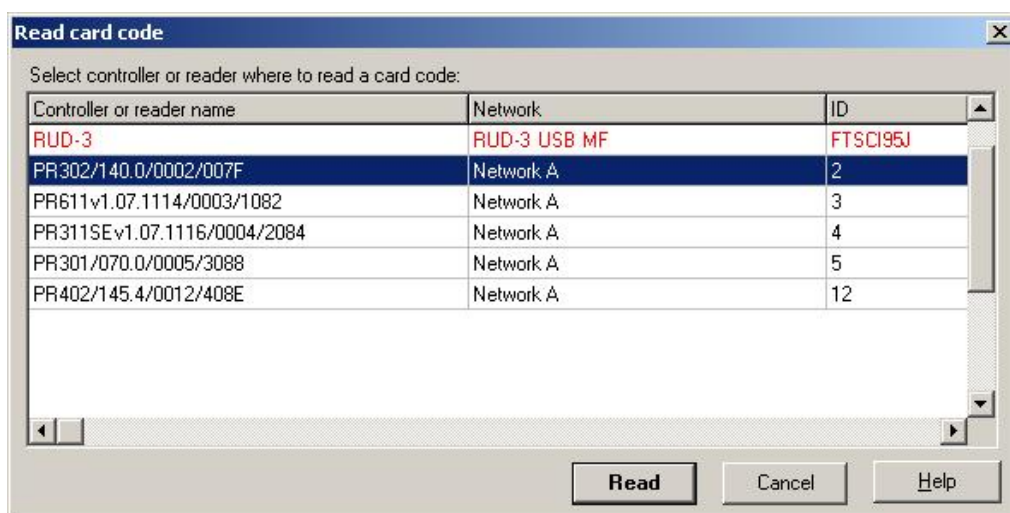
Read card code

Select controller or reader where to read a card code:

| Controller or reader name | Network | ID |
|---|---|---|
| RUD-3 | RUD-3 USB MF | FTSCI95J |
| PR302/140.0/0002/007F | Network A | 2 |
| PR611v1.07.1114/0003/1082 | Network A | 3 |
| PR311SEv1.07.1116/0004/2084 | Network A | 4 |
| PR301/070.0/0005/3088 | Network A | 5 |
| PR402/145.4/0012/408E | Network A | 12 |

Read Cancel Help